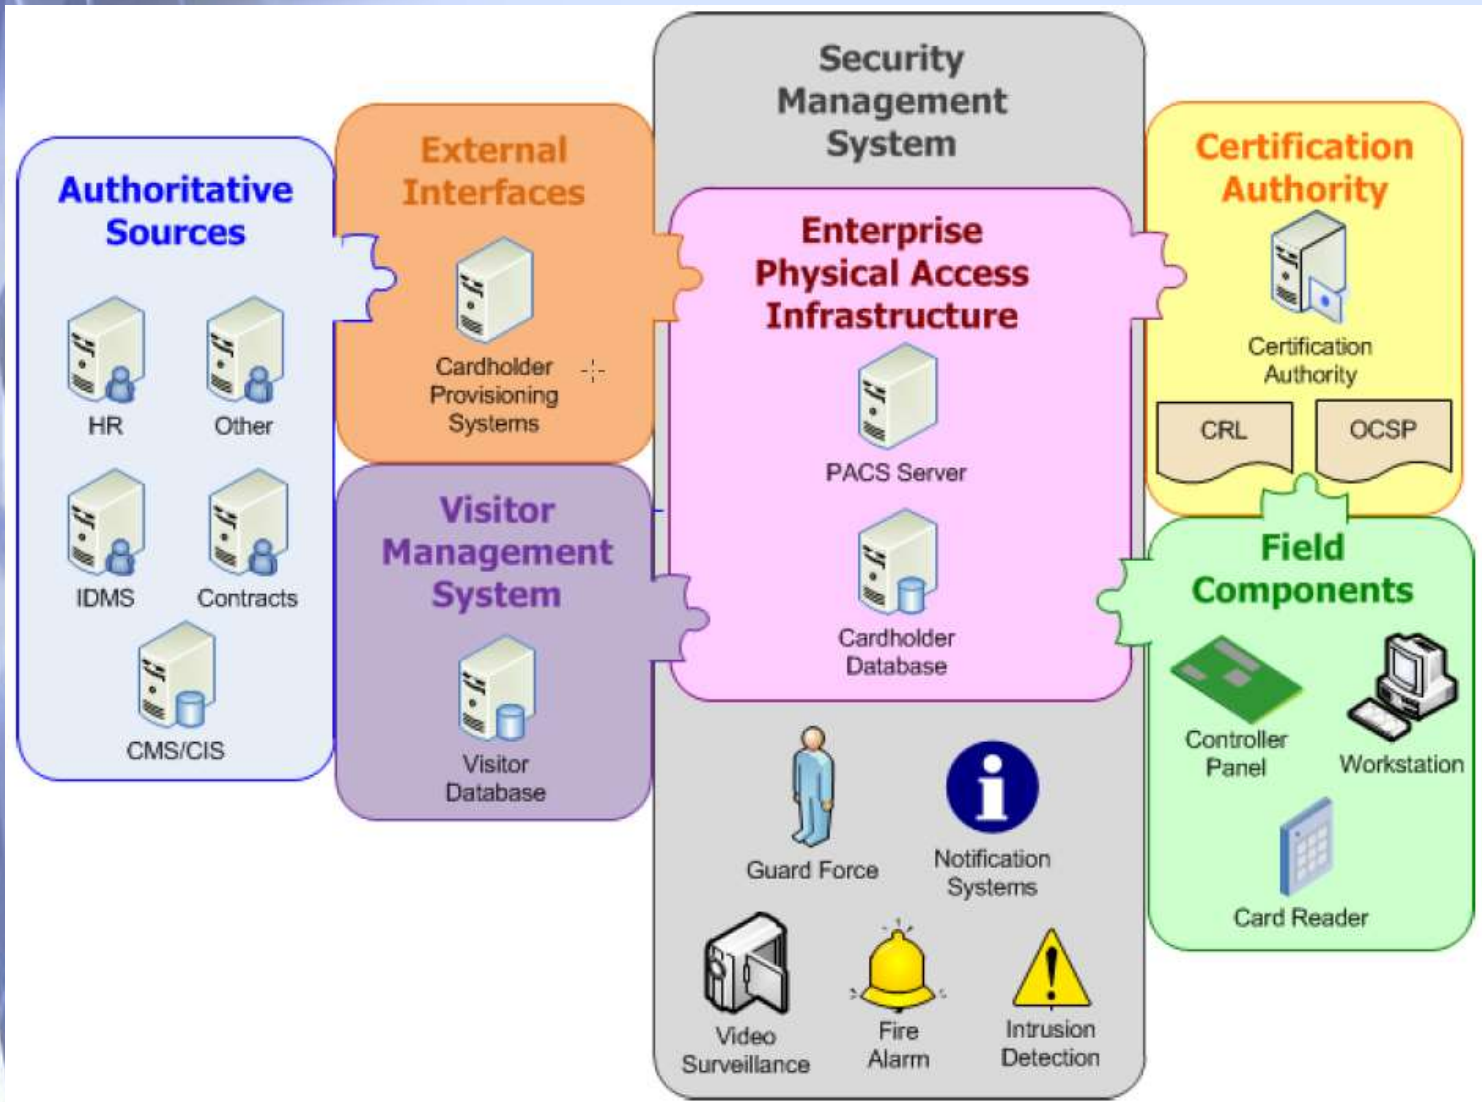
Authoritative Sources

HR

Other

IDMS

Contracts

CMS/CIS

External Interfaces

Cardholder Provisioning Systems

Visitor Management System

Visitor Database

Security Management System

Enterprise Physical Access Infrastructure

PACS Server

Cardholder Database

Guard Force

Notification Systems

Video Surveillance

Fire Alarm

Intrusion Detection

Certification Authority

Certification Authority

CRL

OCSP

Field Components

Controller Panel

Workstation

Card Reader